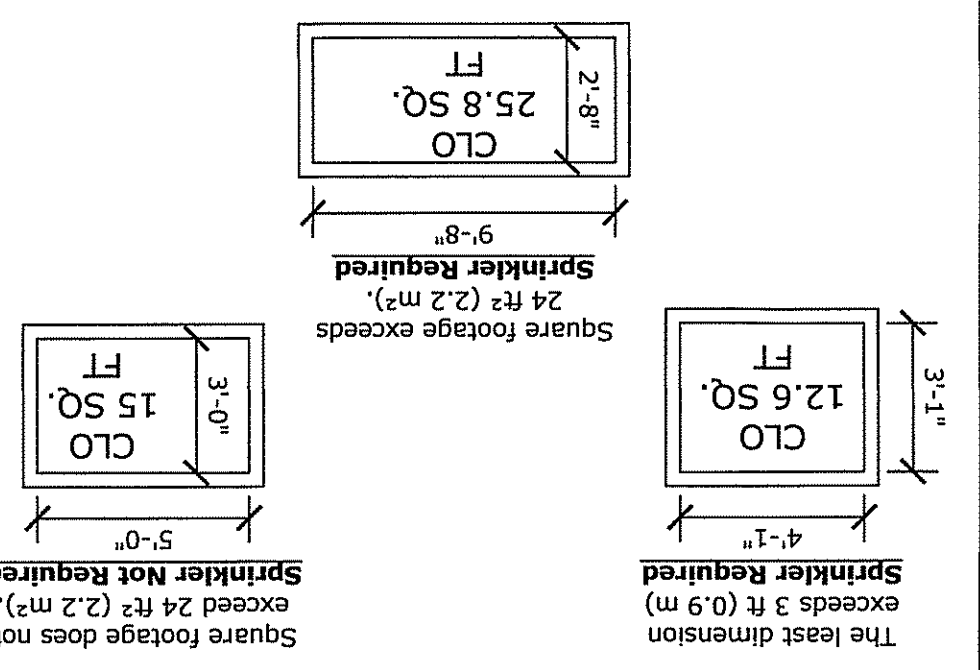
Square footage does not exceed 24 ft² (2.2 m²).
Sprinkler Not Required

5'-0"

3'-0"

CLO
15 SQ.
FT

Square footage exceeds 24 ft² (2.2 m²).
Sprinkler Required

9'-8"

2'-8"

CLO
25.8 SQ.
FT

The least dimension exceeds 3 ft (0.9 m)
Sprinkler Required

4'-1"

3'-1"

CLO
12.6 SQ.
FT